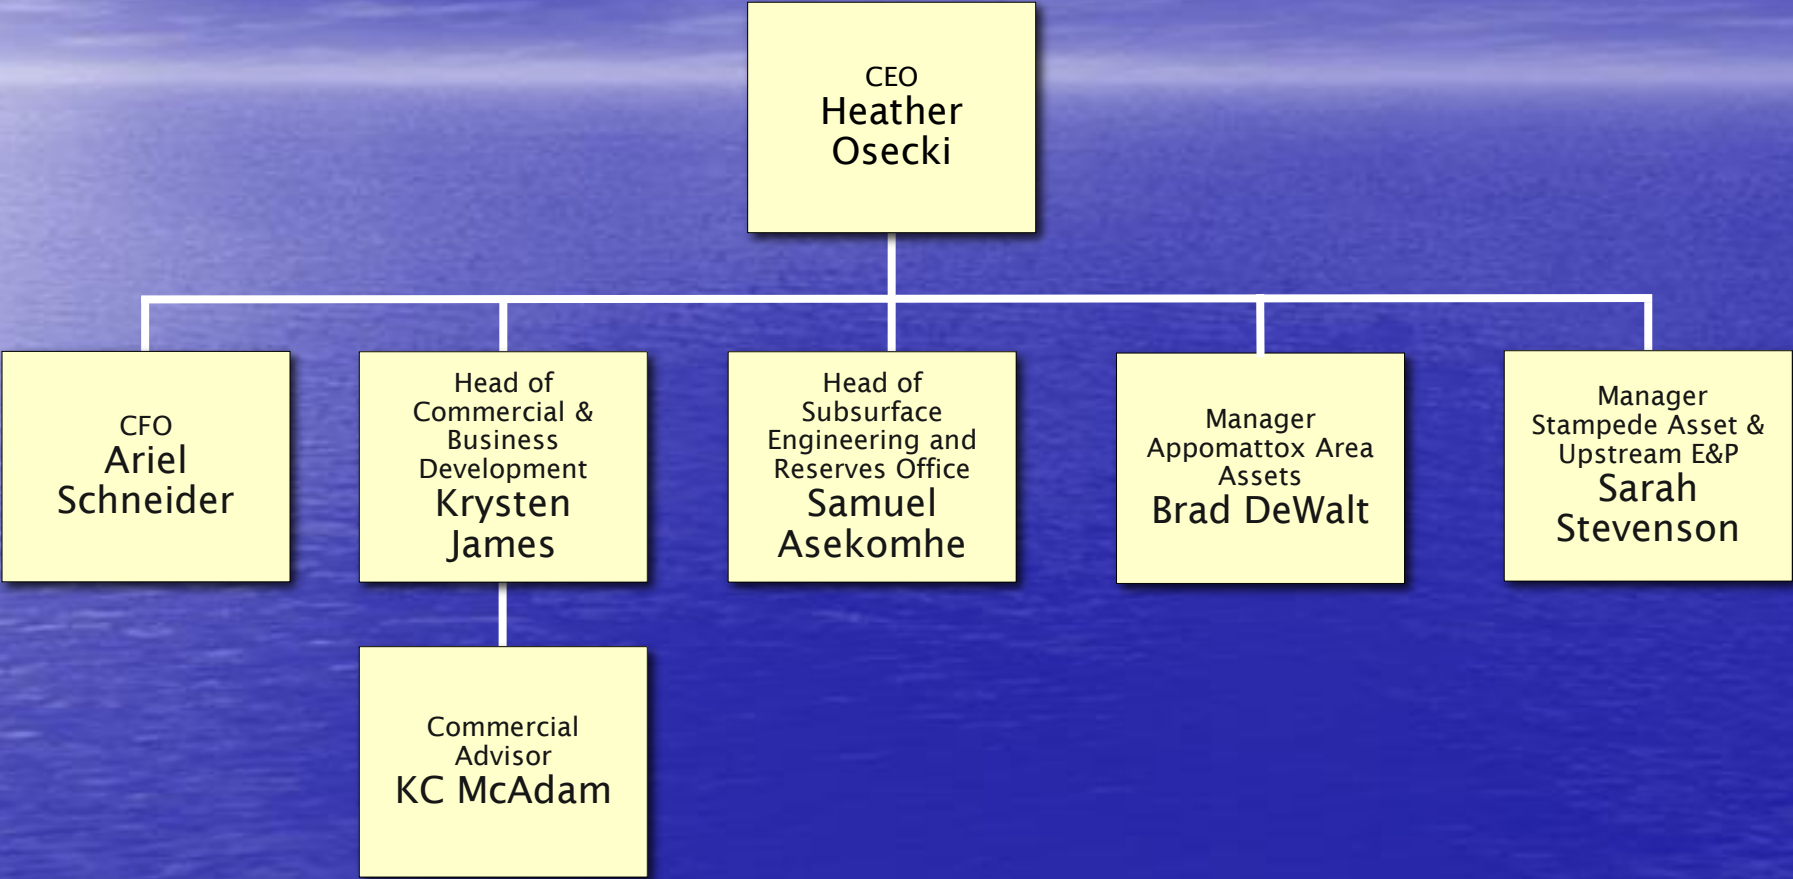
CEO
Heather Osecki

CFO
Ariel Schneider

Head of Commercial & Business Development
Krysten James

Head of Subsurface Engineering and Reserves Office
Samuel Asekomhe

Manager Appomattox Area Assets
Brad DeWalt

Manager Stampede Asset & Upstream E&P
Sarah Stevenson

Commercial Advisor
KC McAdam